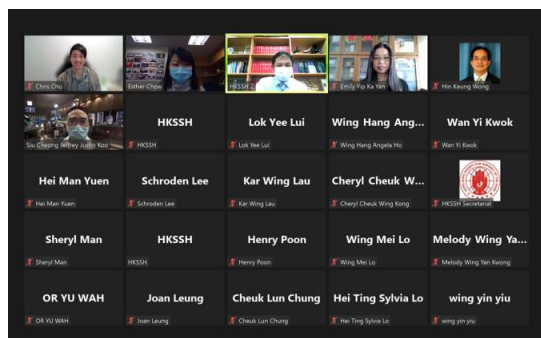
Chris Chu
Esther Chow
HKSSH 2
Emily Yip Ka Yan
Hin Kaung Wong

Siu Cheong Jeffrey Justin Koo
HKSSH
HKSSH
Lok Yee Lui
Lok Yee Lui
Wing Hang Ang...
Wing Hang Angela Ho
Wan Yi Kwok
Wan Yi Kwok

Hei Man Yuen
Hei Man Yuen
Schroden Lee
Schroden Lee
Kar Wing Lau
Kar Wing Lau
Cheryl Cheuk W...
Cheryl Cheuk Wing Kong
HKSSH Secretariat

Sheryl Man
Sheryl Man
HKSSH
HKSSH
Henry Poon
Henry Poon
Wing Mei Lo
Wing Mei Lo
Melody Wing Ya...
Melody Wing Yan Kwong

OR YU WAH
OR YU WAH
Joan Leung
Joan Leung
Cheuk Lun Chung
Cheuk Lun Chung
Hei Ting Sylvia Lo
Hei Ting Sylvia Lo
wing yin yiu
wing yin yiu